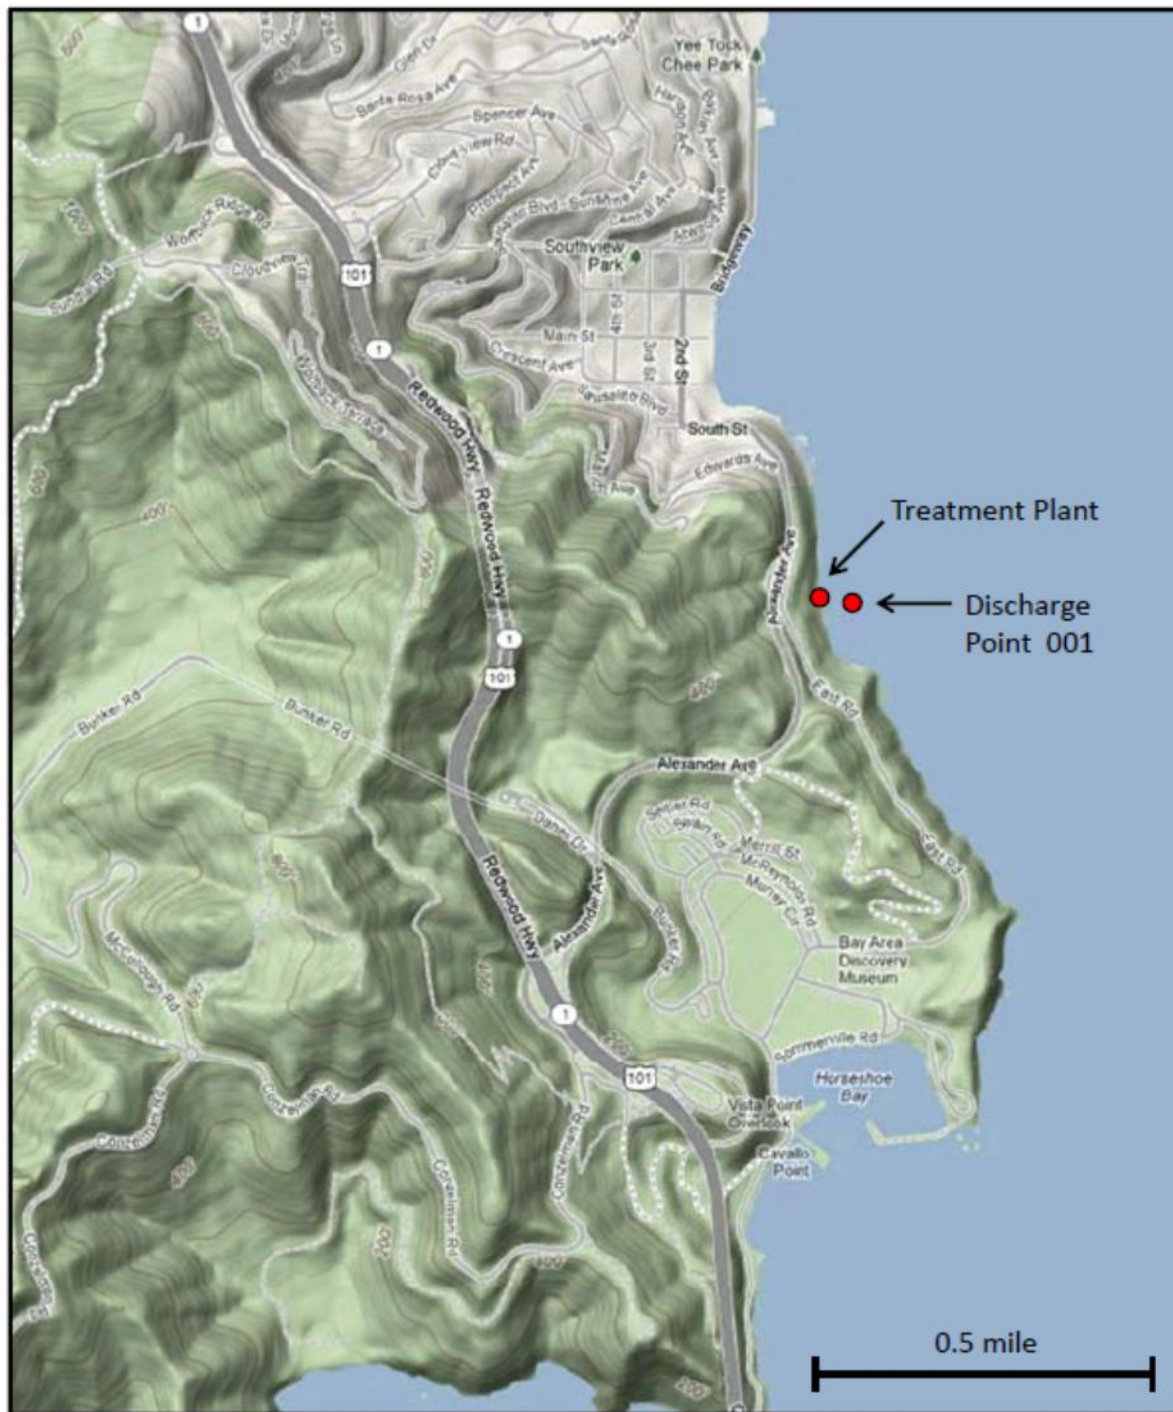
Yee Tock Chee Park

Santa Rosa Ave

Spencer Ave

Cloud View Rd

Prospect Ave

Sunshine Ave

Harrison Ave

Wolfback Ridge Rd

Cloudview Trl

Southview Park

Bridgeway

101

1

Main St

Crescent Ave

4th St

3rd St

2nd St

Sausalito Blvd

South St

Edwards Ave

Redwood Hwy

Redwood Hwy

Treatment Plant

Discharge Point 001

Alexander Ave

1

101

East Rd

Bunker Rd

Bunker Rd

Alexander Ave

Danes Dr

Merrill St

McReynolds Rd

Murray Cir

East Rd

Redwood Hwy

Alexander Ave

Bunker Rd

Bay Area Discovery Museum

McCullough Rd

Conzelman Rd

1

101

Sommerville Rd

Horseshoe Bay

Vista Point Overlook

Cavallo Point

Conzelman Rd

Conzelman Rd

Conzelman Rd

400

600

800

200

0.5 mile